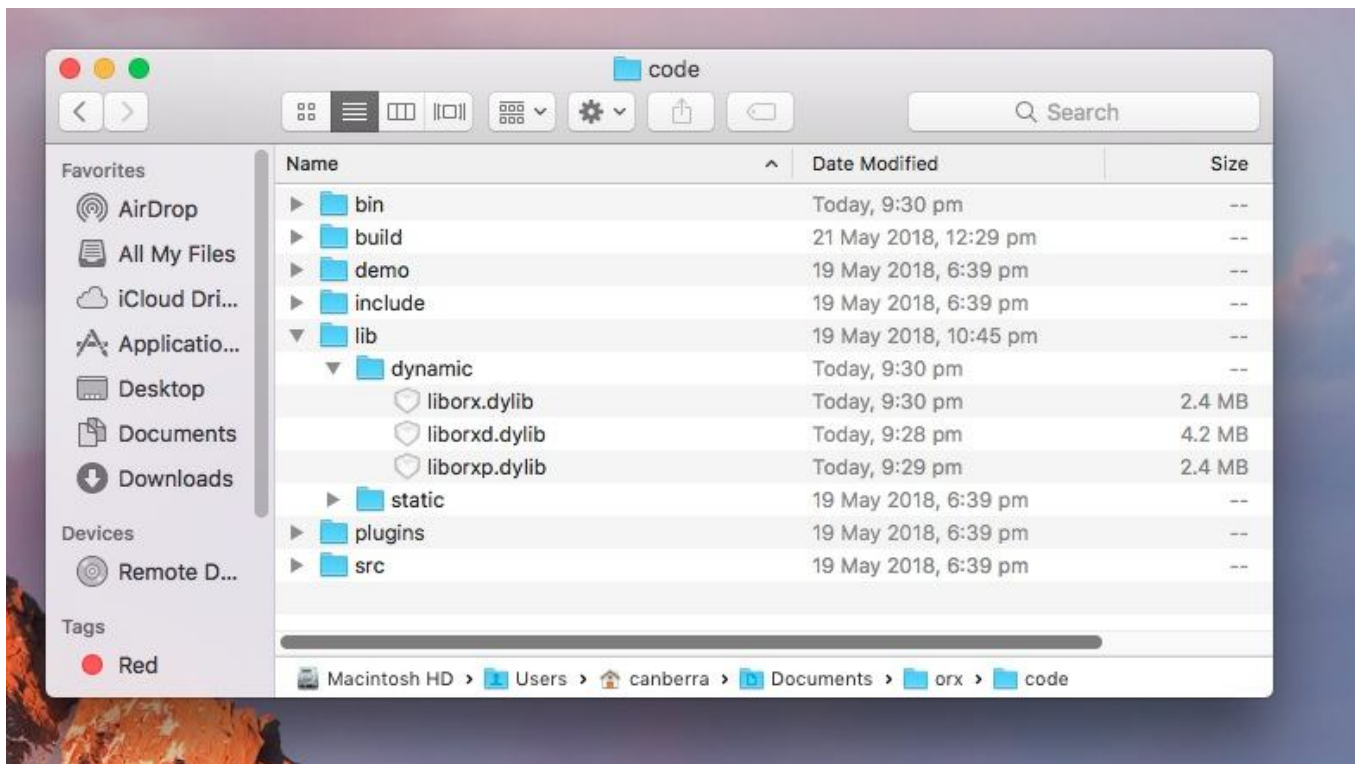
code

Search

Favorites
AirDrop
All My Files
iCloud Dri...
Applicatio...
Desktop
Documents
Downloads
Devices
Remote D...
Tags
Red

| Name | Date Modified | Size |
|---|---|---|
| bin | Today, 9:30 pm | -- |
| build | 21 May 2018, 12:29 pm | -- |
| demo | 19 May 2018, 6:39 pm | -- |
| include | 19 May 2018, 6:39 pm | -- |
| lib | 19 May 2018, 10:45 pm | -- |
| dynamic | Today, 9:30 pm | -- |
| liborx.dylib | Today, 9:30 pm | 2.4 MB |
| liborxd.dylib | Today, 9:28 pm | 4.2 MB |
| liborxp.dylib | Today, 9:29 pm | 2.4 MB |
| static | 19 May 2018, 6:39 pm | -- |
| plugins | 19 May 2018, 6:39 pm | -- |
| src | 19 May 2018, 6:39 pm | -- |

Macintosh HD › Users › canberra › Documents › orx › code